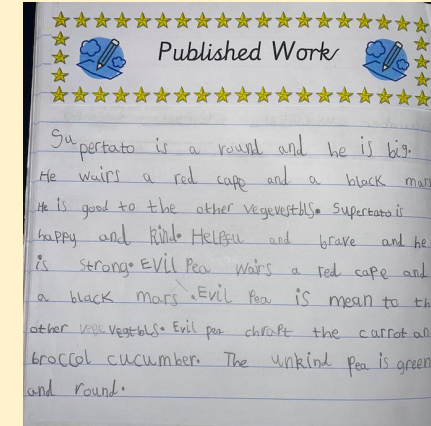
Published Work

Supertato is a round and he is big. He wairs a red cape and a black mar He is good to the other vegevestbls. Supertato is happy and kind. Helpfu and brave and he is strong. Evil Pea wairs a red cape and a black mars. Evil Pea is mean to th other vegtbls. Evil pea chraft the carrot an broccol cucumber. The unkind pea is green and round.